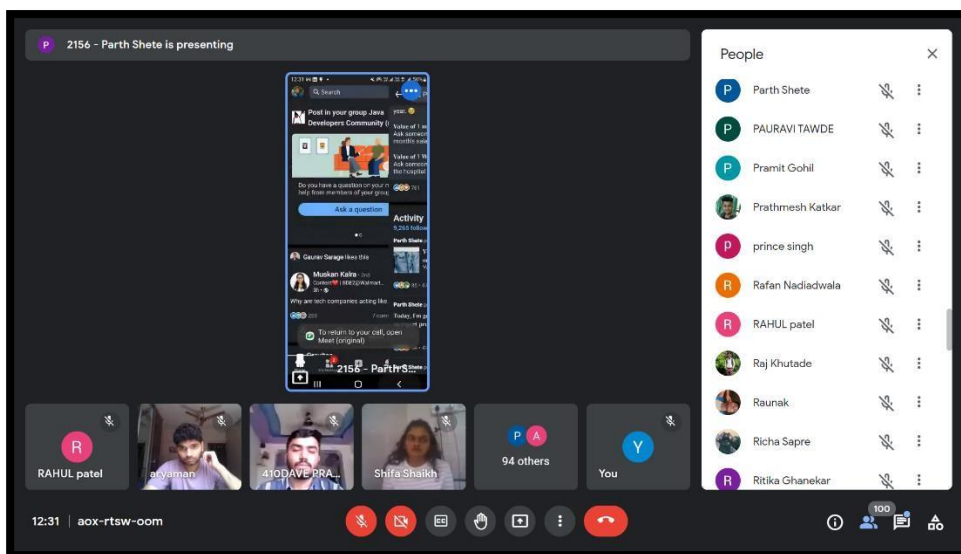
P 2156 - Parth Shete is presenting

12:31 Search

Post in your group Java Developers Community (

Do you have a question on your m help from members of your group

Ask a question

Gaurav Sarage likes this

Muskan Kalra · 2nd
Coder | SDE2@Walmart
3h

Why are tech companies acting like

To return to your call, open Meet (original)

Activity

Parth Shete

2156 - Parth S

People

P Parth Shete
P PAURAVI TAWDE
P Pramit Gohil
Prathmesh Katkar
P prince singh
R Rafan Nadiadwala
R RAHUL patel
Raj Khutade
Raunak
Richa Sapre
R Ritika Ghanekar

R RAHUL patel
aryaman
410DAVE PRA...
Shifa Shaikh
P A 94 others
Y You

12:31 | aox-rtsw-oom

100